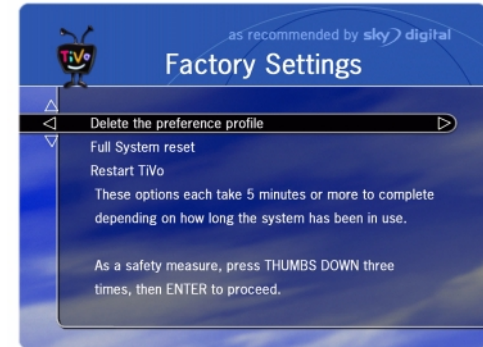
TiVo

as recommended by sky digital

Factory Settings

Delete the preference profile

Full System reset

Restart TiVo

These options each take 5 minutes or more to complete depending on how long the system has been in use.

As a safety measure, press THUMBS DOWN three times, then ENTER to proceed.